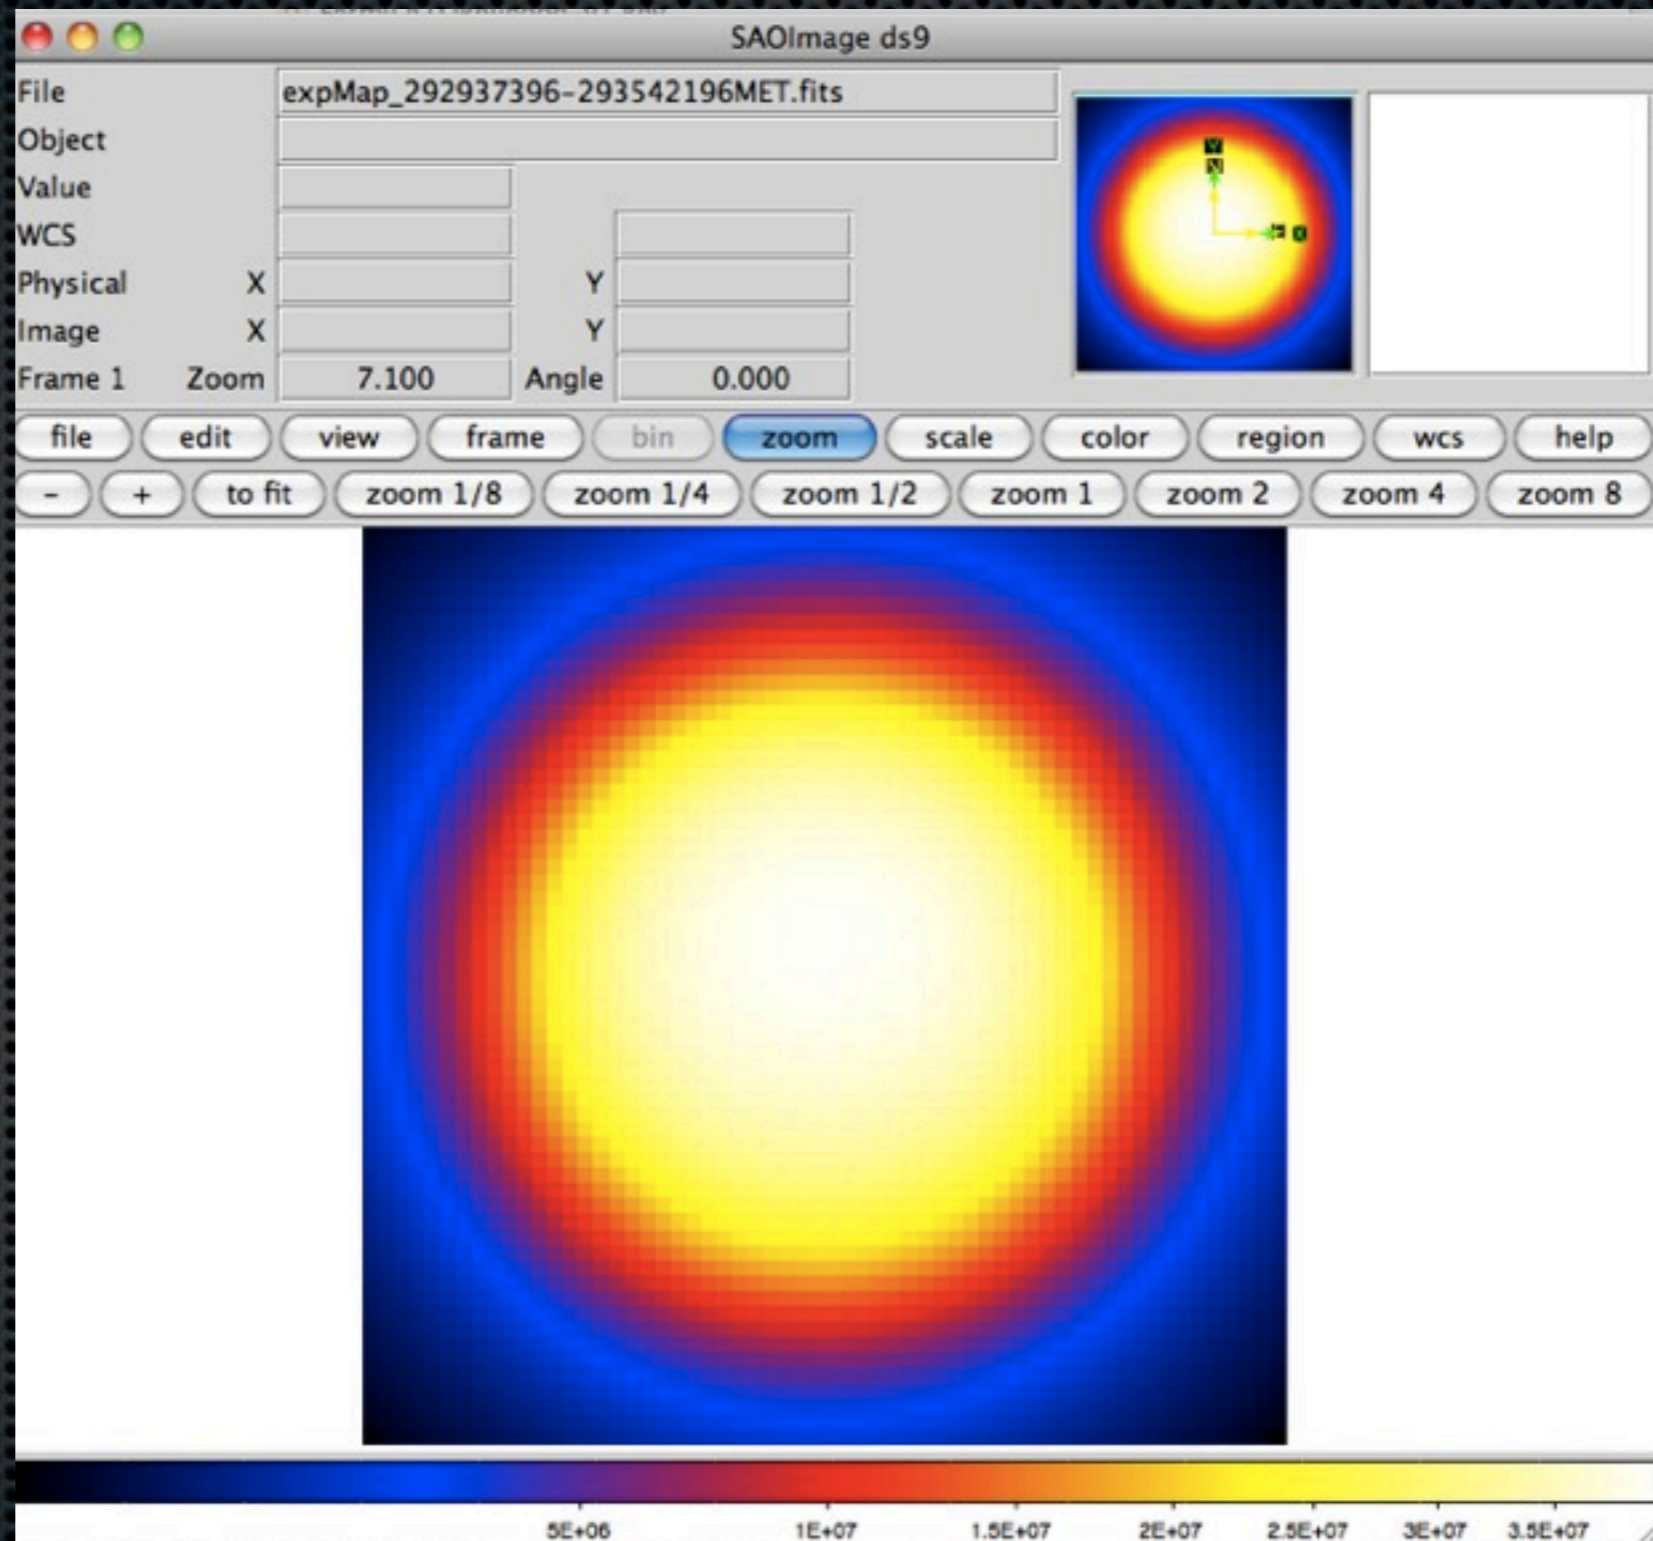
SAOImage ds9

File expMap_292937396-293542196MET.fits
Object
Value
WCS
Physical X Y
Image X Y
Frame 1 Zoom 7.100 Angle 0.000

file edit view frame bin zoom scale color region wcs help

- + to fit zoom 1/8 zoom 1/4 zoom 1/2 zoom 1 zoom 2 zoom 4 zoom 8

5E+06 1E+07 1.5E+07 2E+07 2.5E+07 3E+07 3.5E+07